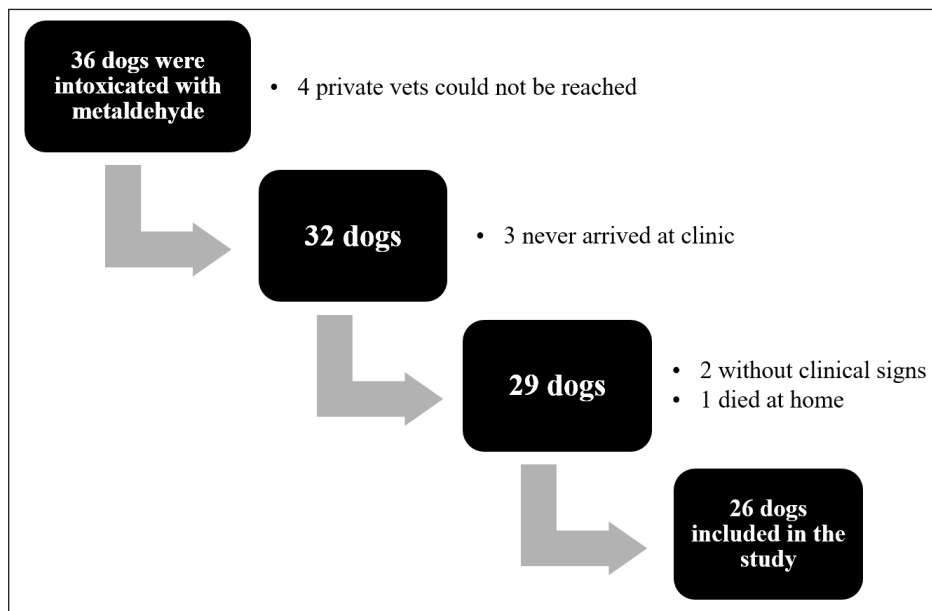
36 dogs were intoxicated with metaldehyde

• 4 private vets could not be reached

32 dogs

• 3 never arrived at clinic

29 dogs

• 2 without clinical signs
• 1 died at home

26 dogs included in the study